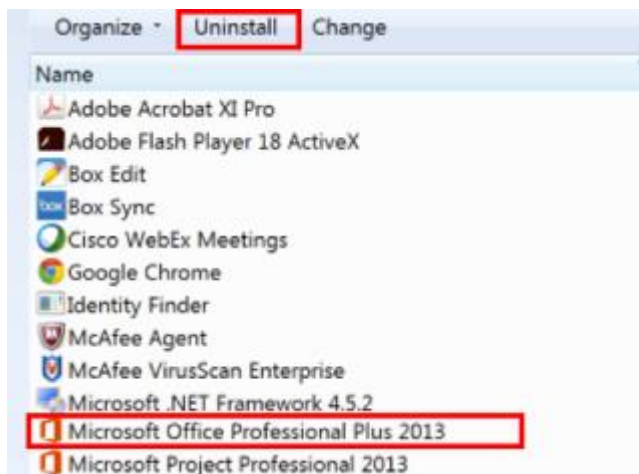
Organize ▾ Uninstall Change

Name

Adobe Acrobat XI Pro
Adobe Flash Player 18 ActiveX
Box Edit
box Box Sync
Cisco WebEx Meetings
Google Chrome
Identity Finder
McAfee Agent
McAfee VirusScan Enterprise
Microsoft .NET Framework 4.5.2
Microsoft Office Professional Plus 2013
Microsoft Project Professional 2013